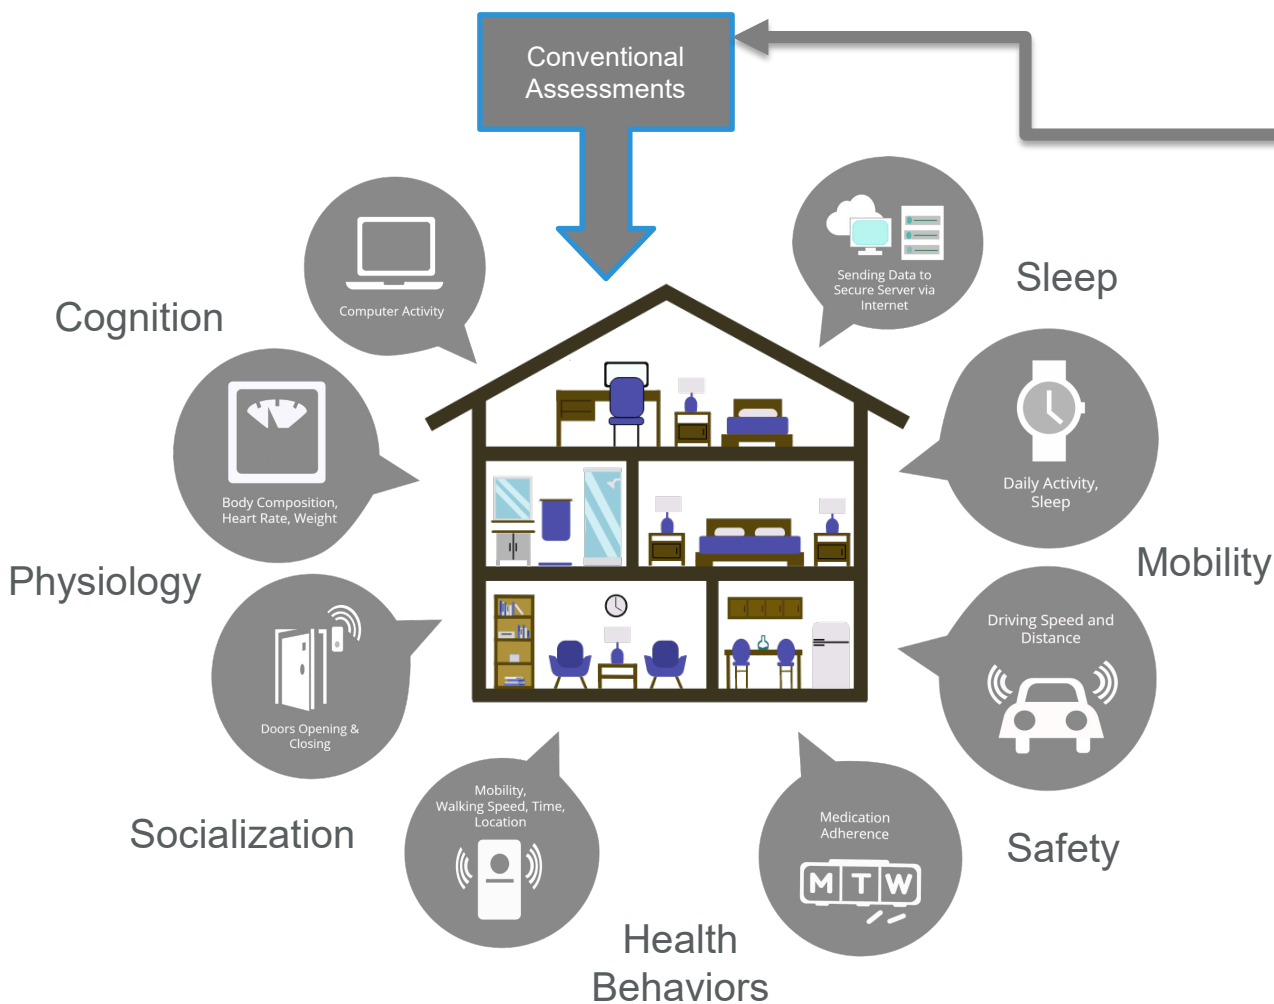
Conventional Assessments

Computer Activity

Sending Data to Secure Server via Internet

Sleep

Cognition

Body Composition, Heart Rate, Weight

Daily Activity, Sleep

Physiology

Mobility

Driving Speed and Distance

Doors Opening & Closing

Mobility, Walking Speed, Time, Location

Medication Adherence

M T W

Socialization

Safety

Health Behaviors